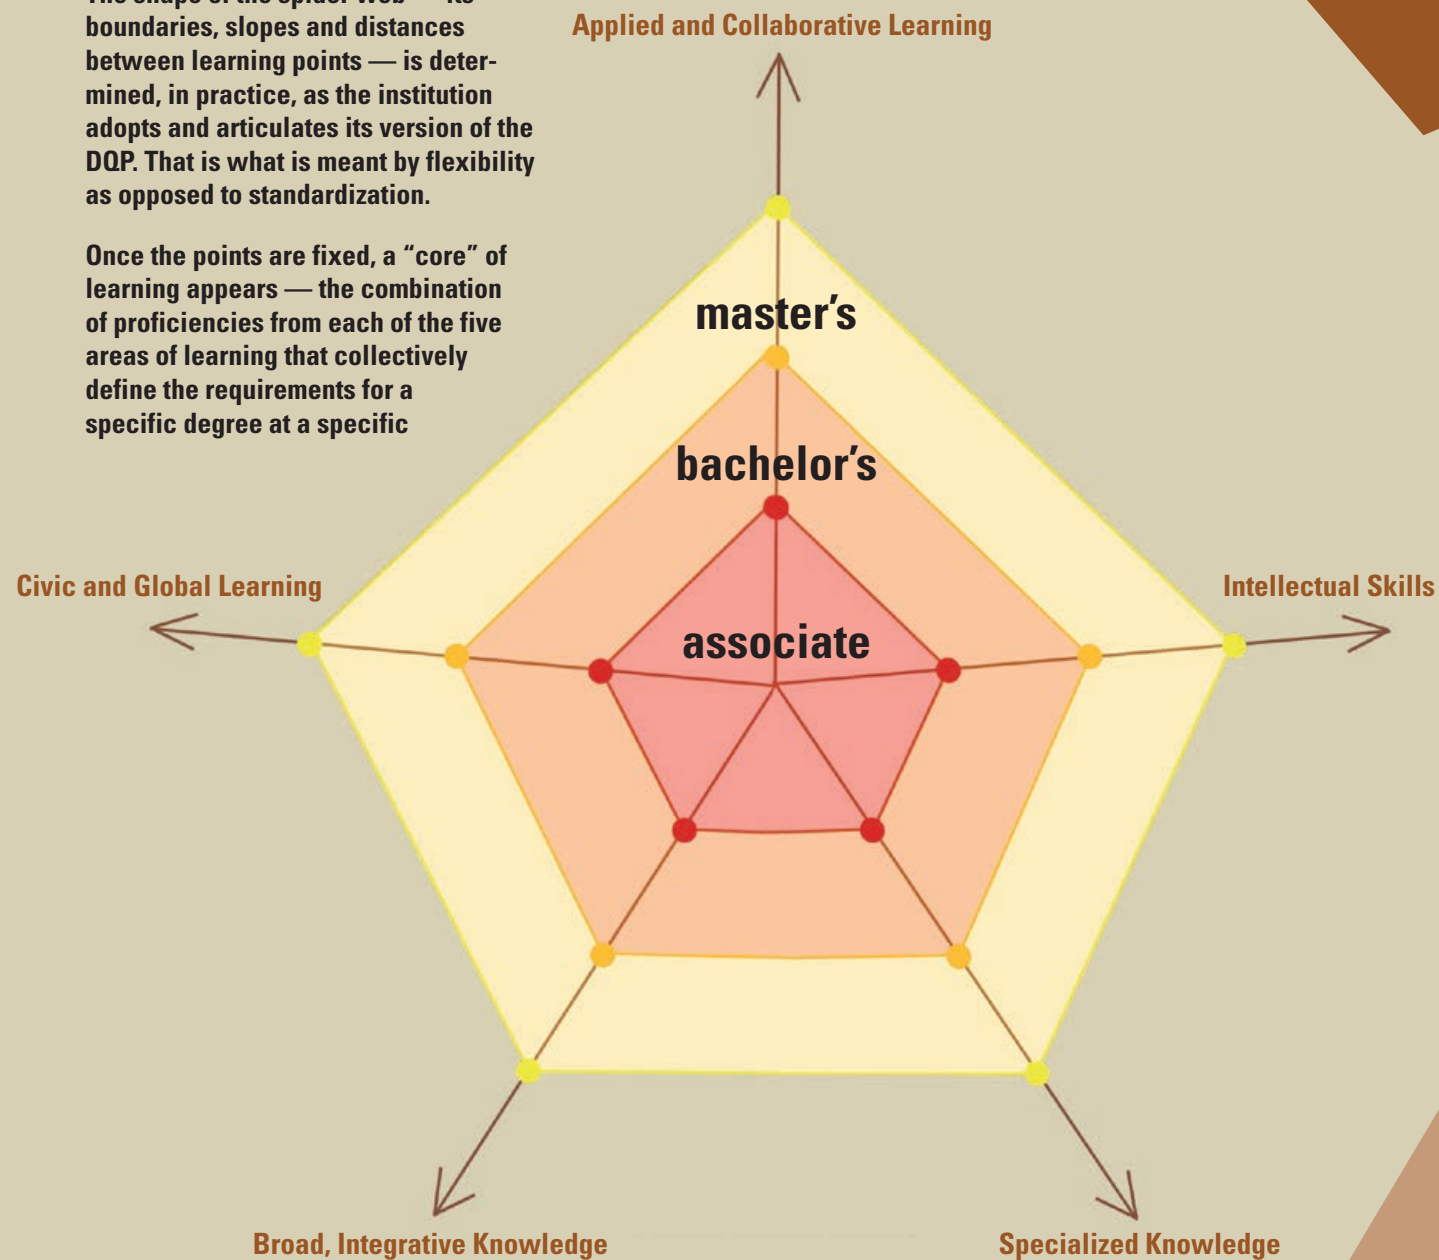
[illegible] boundaries, slopes and distances between learning points — is determined, in practice, as the institution adopts and articulates its version of the DQP. That is what is meant by flexibility as opposed to standardization.

Once the points are fixed, a “core” of learning appears — the combination of proficiencies from each of the five areas of learning that collectively define the requirements for a specific degree at a specific

Applied and Collaborative Learning

master’s

bachelor’s

associate

Civic and Global Learning

Intellectual Skills

Broad, Integrative Knowledge

Specialized Knowledge